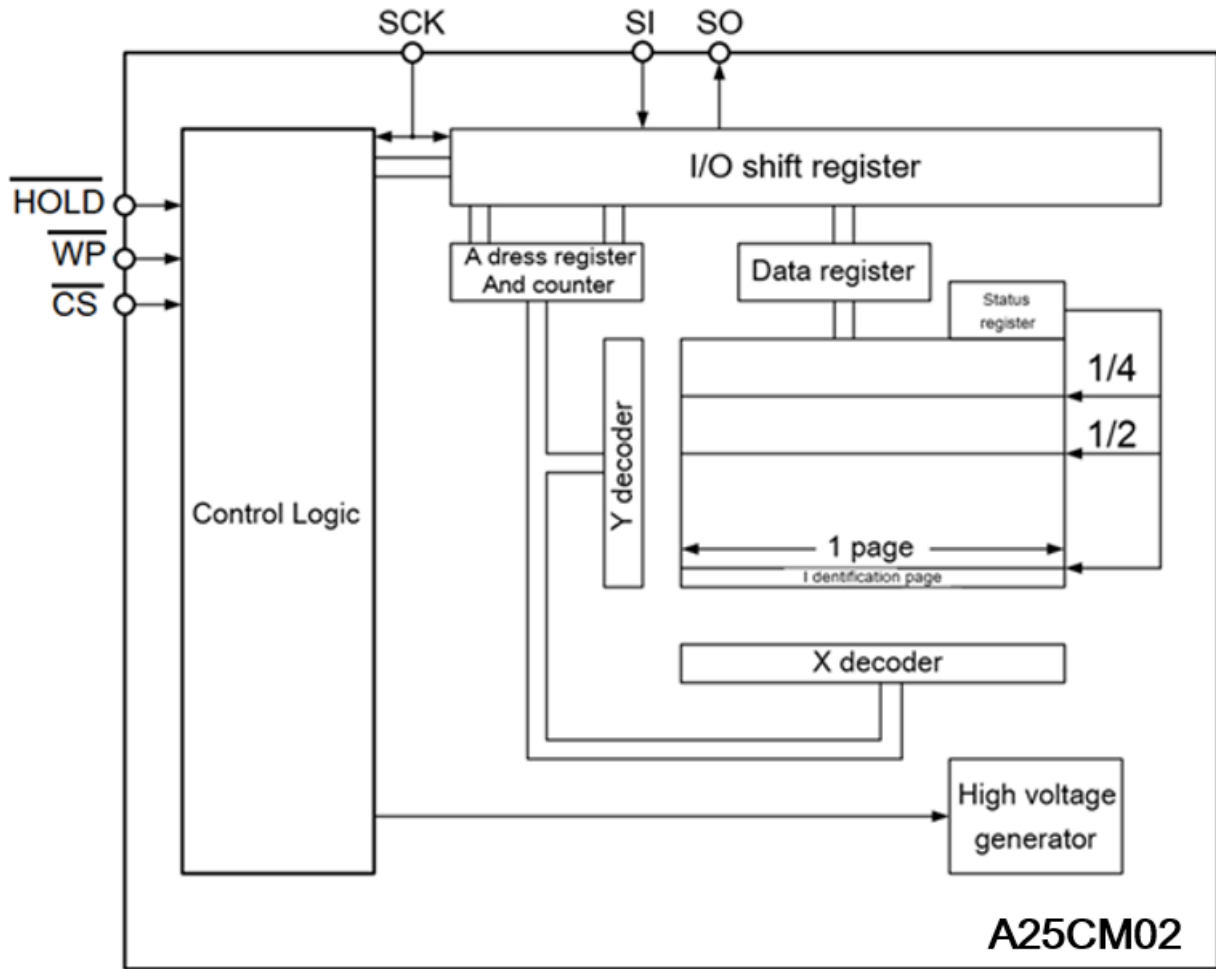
SCK
SI
SO

$\overline{HOLD}$
$\overline{WP}$
$\overline{CS}$

I/O shift register

A dress register
And counter

Data register

Status register

Control Logic

Y decoder

1/4

1/2

1 page

I dentification page

X decoder

High voltage generator

A25CM02